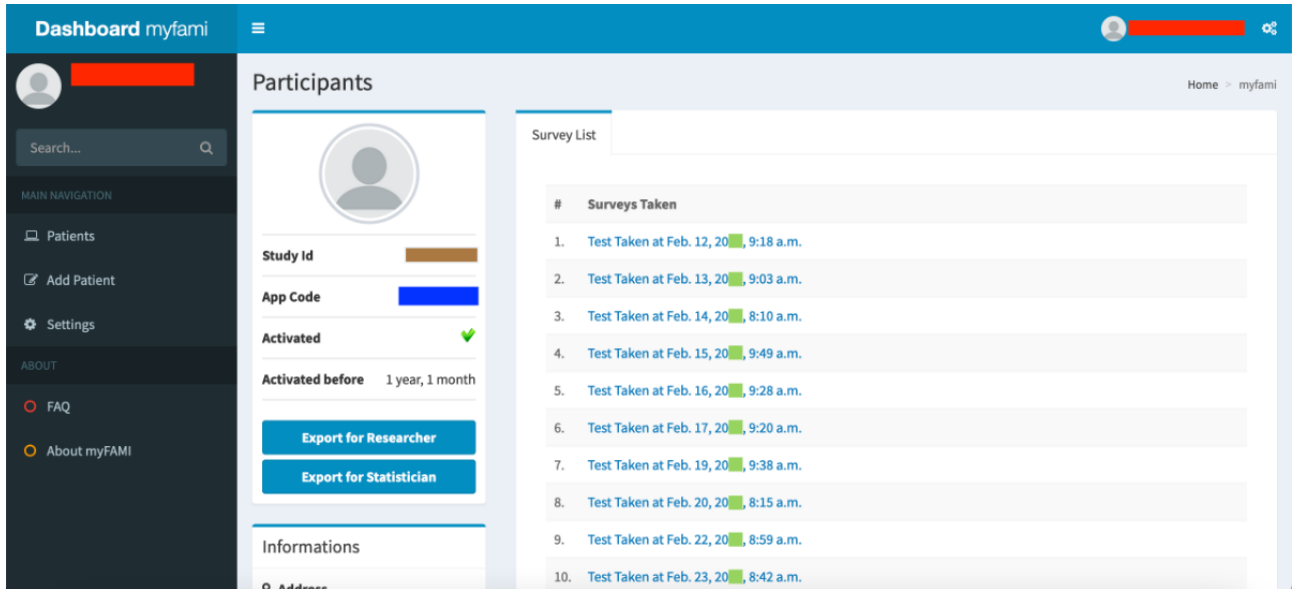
Dashboard myfami

Search...

MAIN NAVIGATION

Patients

Add Patient

Settings

ABOUT

FAQ

About myFAMI

Participants

Home > myfami

Study Id

App Code

Activated

Activated before 1 year, 1 month

Export for Researcher

Export for Statistician

Informations

Address

Survey List

| # | Surveys Taken |
|---|---|
| 1. | Test Taken at Feb. 12, 20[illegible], 9:18 a.m. |
| 2. | Test Taken at Feb. 13, 20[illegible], 9:03 a.m. |
| 3. | Test Taken at Feb. 14, 20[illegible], 8:10 a.m. |
| 4. | Test Taken at Feb. 15, 20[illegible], 9:49 a.m. |
| 5. | Test Taken at Feb. 16, 20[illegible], 9:28 a.m. |
| 6. | Test Taken at Feb. 17, 20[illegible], 9:20 a.m. |
| 7. | Test Taken at Feb. 19, 20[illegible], 9:38 a.m. |
| 8. | Test Taken at Feb. 20, 20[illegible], 8:15 a.m. |
| 9. | Test Taken at Feb. 22, 20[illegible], 8:59 a.m. |
| 10. | Test Taken at Feb. 23, 20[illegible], 8:42 a.m. |